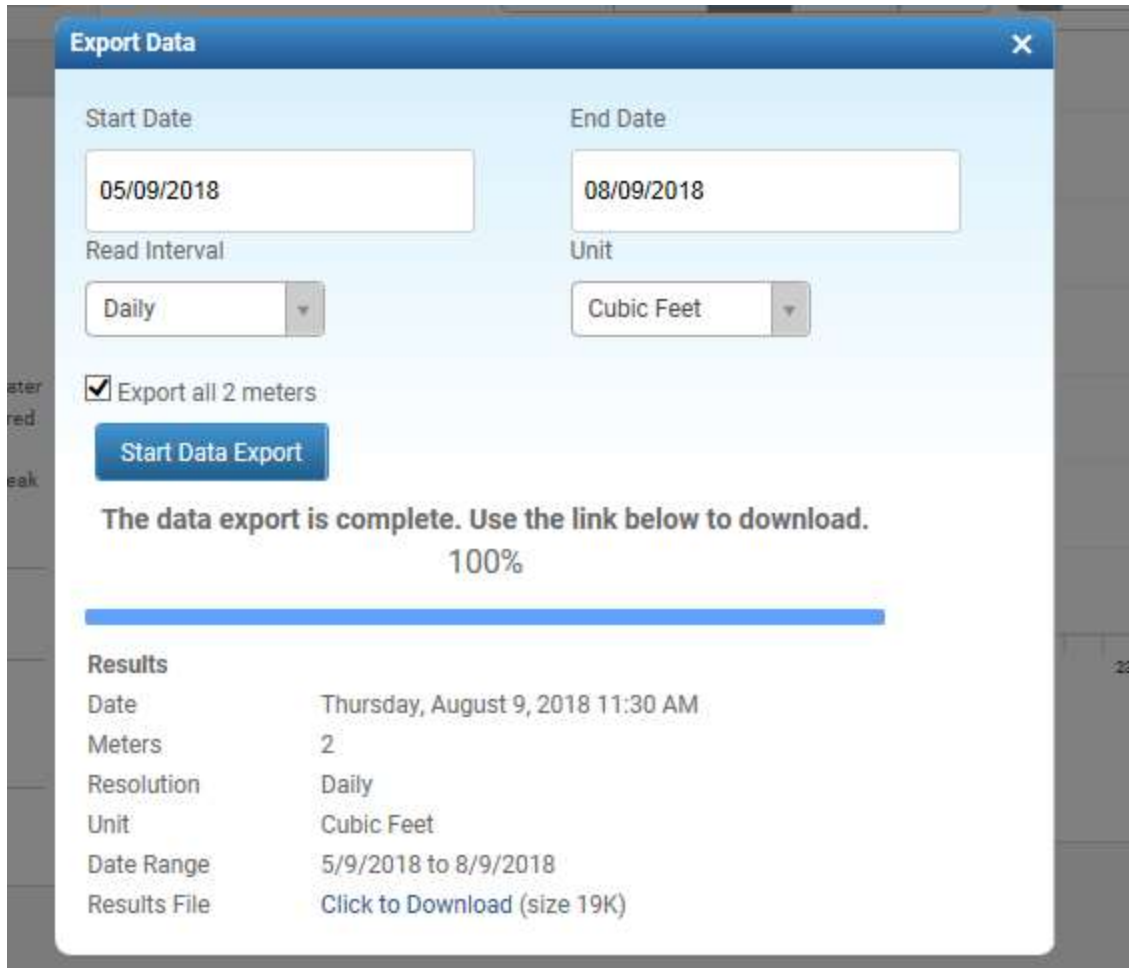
Export Data ×

Start Date
05/09/2018

End Date
08/09/2018

Read Interval
Daily

Unit
Cubic Feet

Export all 2 meters

Start Data Export

The data export is complete. Use the link below to download.
100%

Results
| | |
|---|---|
| Date | Thursday, August 9, 2018 11:30 AM |
| Meters | 2 |
| Resolution | Daily |
| Unit | Cubic Feet |
| Date Range | 5/9/2018 to 8/9/2018 |
| Results File | Click to Download (size 19K) |

ater
red
eak
23